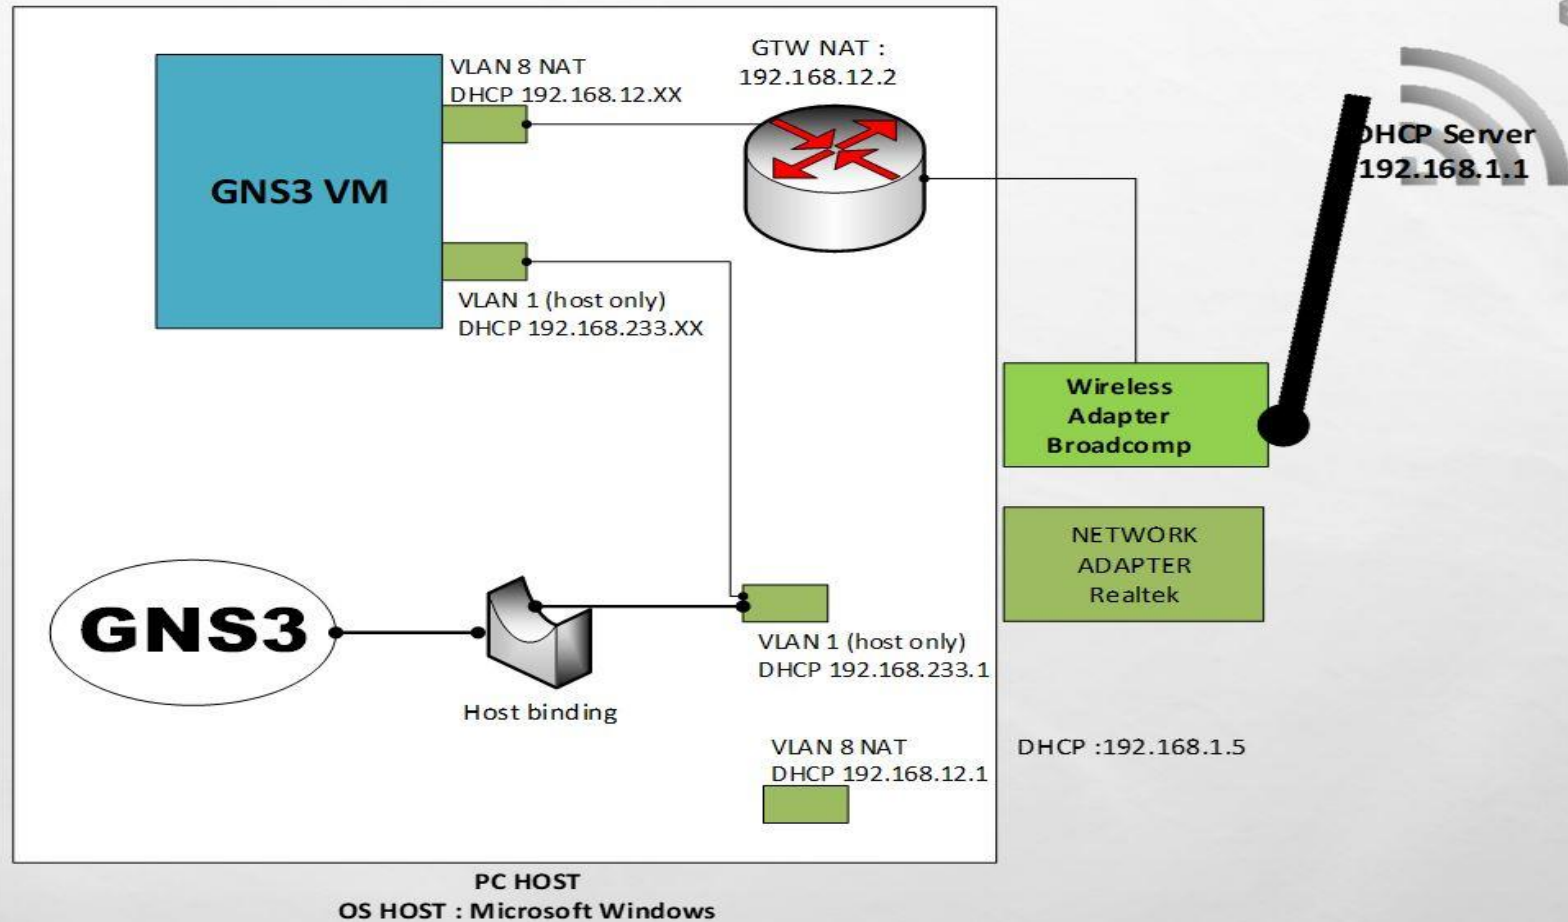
GNS3 VM

VLAN 8 NAT
DHCP 192.168.12.XX

GTW NAT :
192.168.12.2

DHCP Server
192.168.1.1

VLAN 1 (host only)
DHCP 192.168.233.XX

Wireless Adapter Broadcomp

NETWORK ADAPTER Realtek

GNS3

Host binding

VLAN 1 (host only)
DHCP 192.168.233.1

VLAN 8 NAT
DHCP 192.168.12.1

DHCP :192.168.1.5

PC HOST
OS HOST : Microsoft Windows